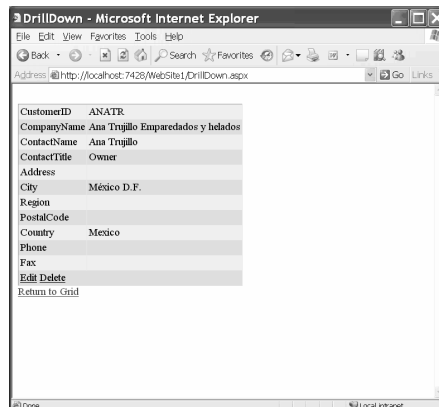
DrillDown - Microsoft Internet Explorer

File Edit View Favorites Tools Help

Back Search Favorites

Address http://localhost:7428/WebSite1/DrillDown.aspx Go Links

| | |
|---|---|
| CustomerID | ANATR |
| CompanyName | Ana Trujillo Emparedados y helados |
| ContactName | Ana Trujillo |
| ContactTitle | Owner |
| Address | |
| City | México D.F. |
| Region | |
| PostalCode | |
| Country | Mexico |
| Phone | |
| Fax | |
| Edit Delete | |

Return to Grid

Done Local intranet